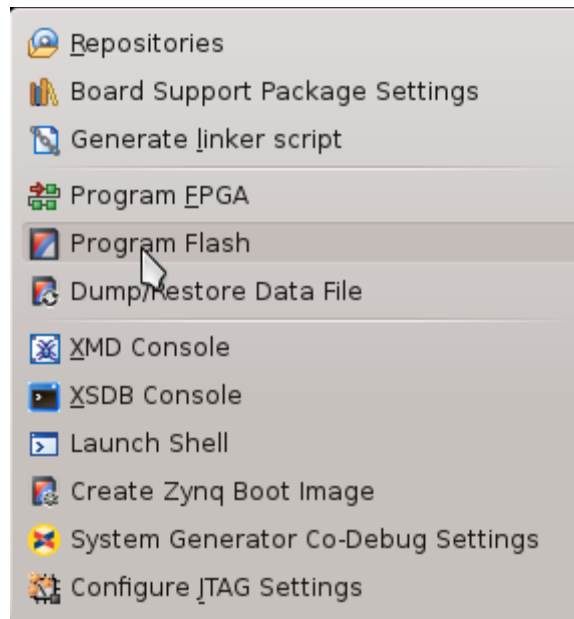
Repositories
Board Support Package Settings
Generate linker script
Program FPGA
Program Flash
Dump/Restore Data File
XMD Console
XSDB Console
Launch Shell
Create Zynq Boot Image
System Generator Co-Debug Settings
Configure JTAG Settings